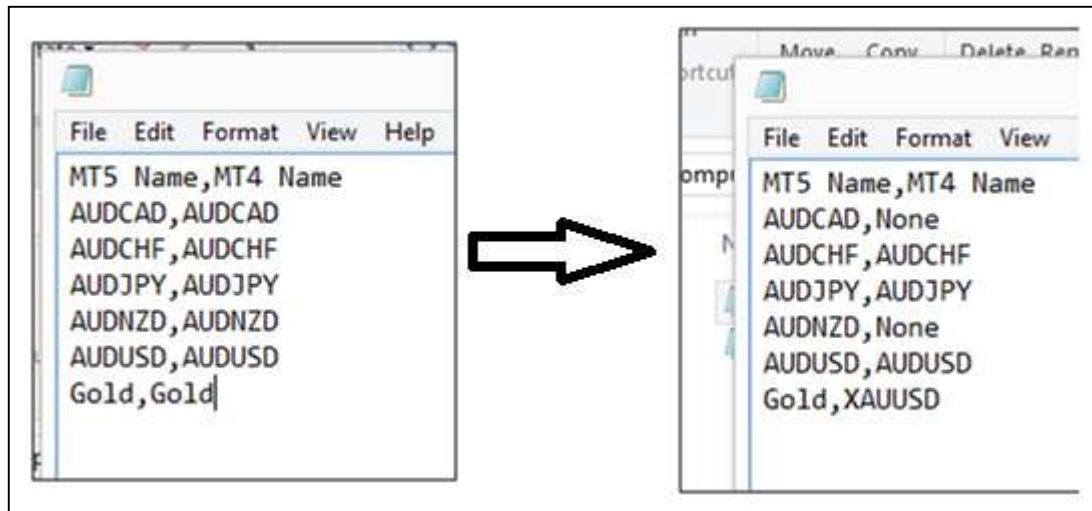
File Edit Format View Help

MT5 Name,MT4 Name
AUDCAD,AUDCAD
AUDCHF,AUDCHF
AUDJPY,AUDJPY
AUDNZD,AUDNZD
AUDUSD,AUDUSD
Gold,Gold

Move Copy Delete Ren
rtcut
ompi
N

File Edit Format View

MT5 Name,MT4 Name
AUDCAD,None
AUDCHF,AUDCHF
AUDJPY,AUDJPY
AUDNZD,None
AUDUSD,AUDUSD
Gold,XAUUSD